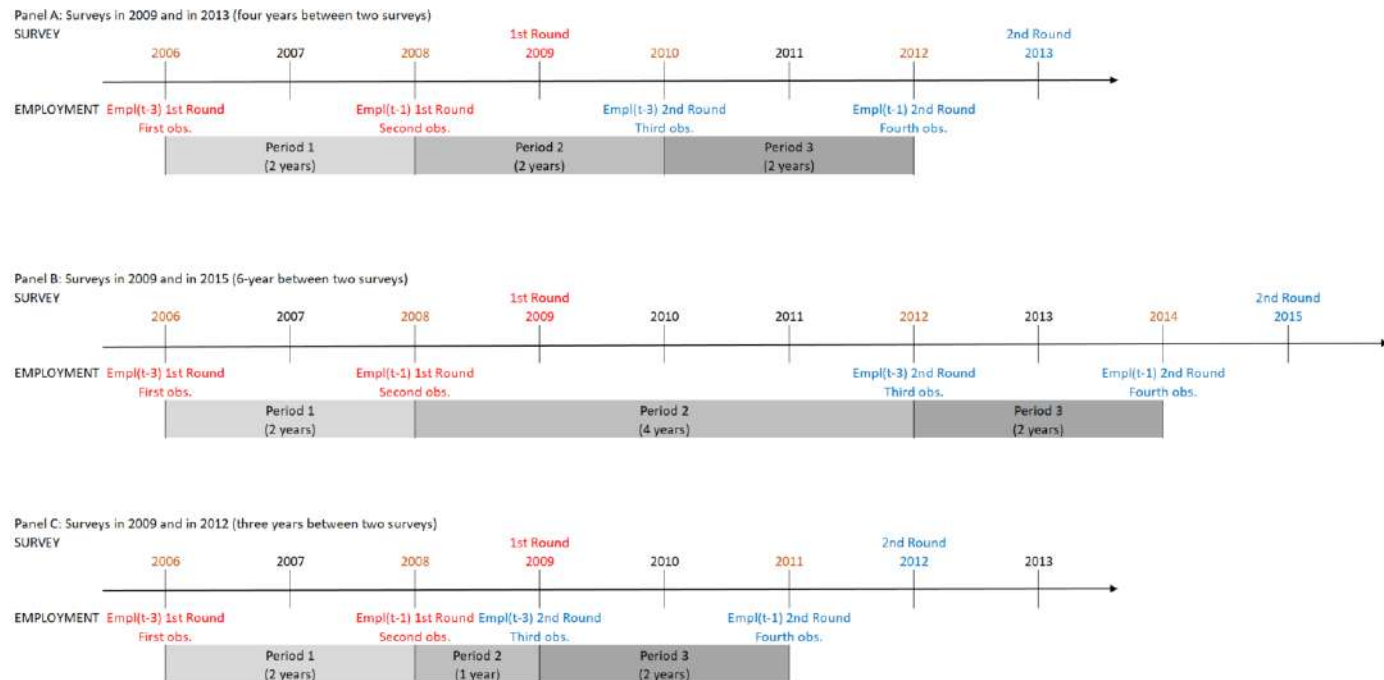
Panel A: Surveys in 2009 and in 2013 (four years between two surveys)
SURVEY

1st Round
2nd Round

2006 2007 2008 2009 2010 2011 2012 2013

EMPLOYMENT Empl(t-3) 1st Round
First obs.
Empl(t-1) 1st Round
Second obs.
Empl(t-3) 2nd Round
Third obs.
Empl(t-1) 2nd Round
Fourth obs.

Period 1
(2 years)
Period 2
(2 years)
Period 3
(2 years)

Panel B: Surveys in 2009 and in 2015 (6-year between two surveys)
SURVEY

1st Round
2nd Round

2006 2007 2008 2009 2010 2011 2012 2013 2014 2015

EMPLOYMENT Empl(t-3) 1st Round
First obs.
Empl(t-1) 1st Round
Second obs.
Empl(t-3) 2nd Round
Third obs.
Empl(t-1) 2nd Round
Fourth obs.

Period 1
(2 years)
Period 2
(4 years)
Period 3
(2 years)

Panel C: Surveys in 2009 and in 2012 (three years between two surveys)
SURVEY

1st Round
2nd Round

2006 2007 2008 2009 2010 2011 2012 2013

EMPLOYMENT Empl(t-3) 1st Round
First obs.
Empl(t-1) 1st Round
Second obs.
Empl(t-3) 2nd Round
Third obs.
Empl(t-1) 2nd Round
Fourth obs.

Period 1
(2 years)
Period 2
(1 year)
Period 3
(2 years)